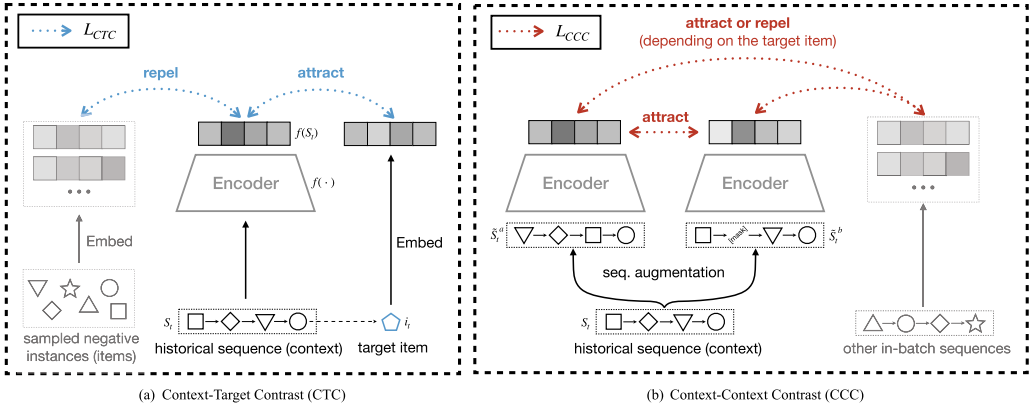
$L_{CTC}$

repel

attract

$f(S_t)$

Encoder

$f(\cdot)$

Embed

Embed

• • •

sampled negative instances (items)

$S_t$

historical sequence (context)

$i_t$

target item

(a) Context-Target Contrast (CTC)

$L_{CCC}$

attract or repel
(depending on the target item)

attract

Encoder

Encoder

$\tilde{S}_t^{\,a}$

[mask]

$\tilde{S}_t^{\,b}$

• • •

seq. augmentation

$S_t$

historical sequence (context)

other in-batch sequences

(b) Context-Context Contrast (CCC)